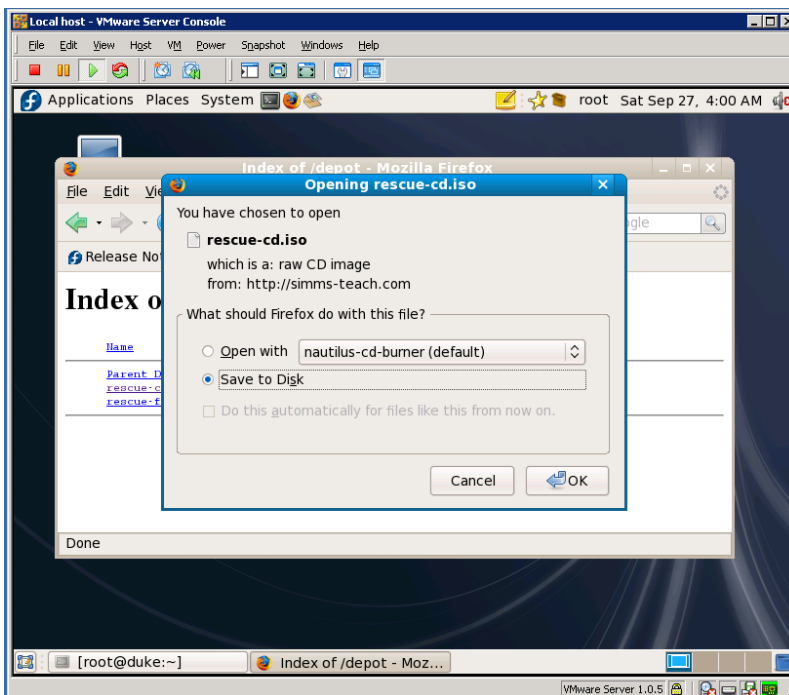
Local host - VMware Server Console

File Edit View Host VM Power Snapshot Windows Help

Applications Places System root Sat Sep 27, 4:00 AM

Index of /depot - Mozilla Firefox

File Edit Vie

gle

Release No

Index o

Name

Parent D
rescue-c
rescue-f

Done

Opening rescue-cd.iso

You have chosen to open

rescue-cd.iso

which is a: raw CD image
from: http://simms-teach.com

What should Firefox do with this file?

Open with nautilus-cd-burner (default)

Save to Disk

Do this automatically for files like this from now on.

Cancel OK

[root@duke:~]

Index of /depot - Moz...

VMware Server 1.0.5